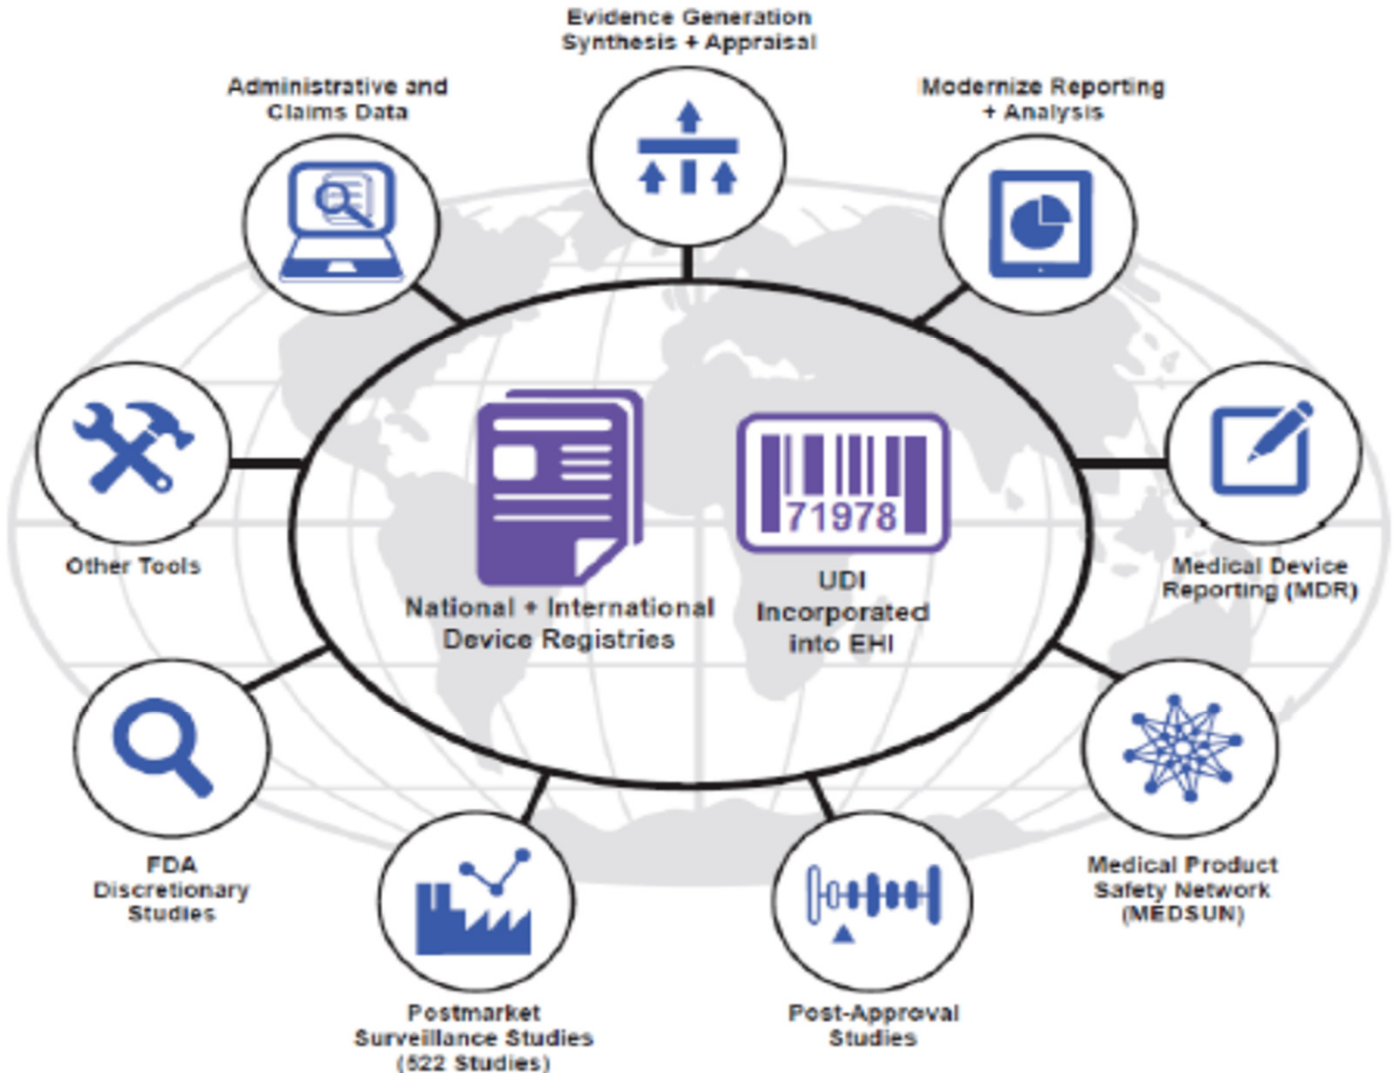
Evidence Generation Synthesis + Appraisal

Administrative and Claims Data

Modernize Reporting + Analysis

Other Tools

71978

National + International Device Registries

UDI Incorporated into EHI

Medical Device Reporting (MDR)

FDA Discretionary Studies

Medical Product Safety Network (MEDSUN)

Postmarket Surveillance Studies (522 Studies)

Post-Approval Studies